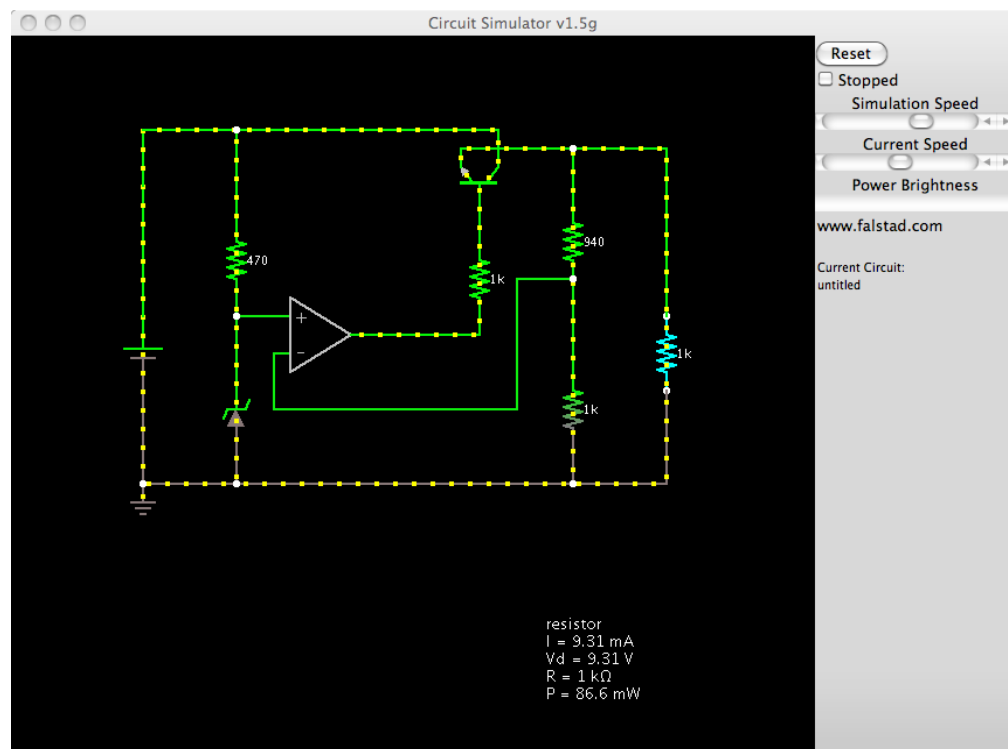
Circuit Simulator v1.5g

470

1k

940

+

−

1k

1k

resistor
I = 9.31 mA
Vd = 9.31 V
R = 1 kΩ
P = 86.6 mW

Reset
Stopped
Simulation Speed
Current Speed
Power Brightness
www.falstad.com
Current Circuit:
untitled